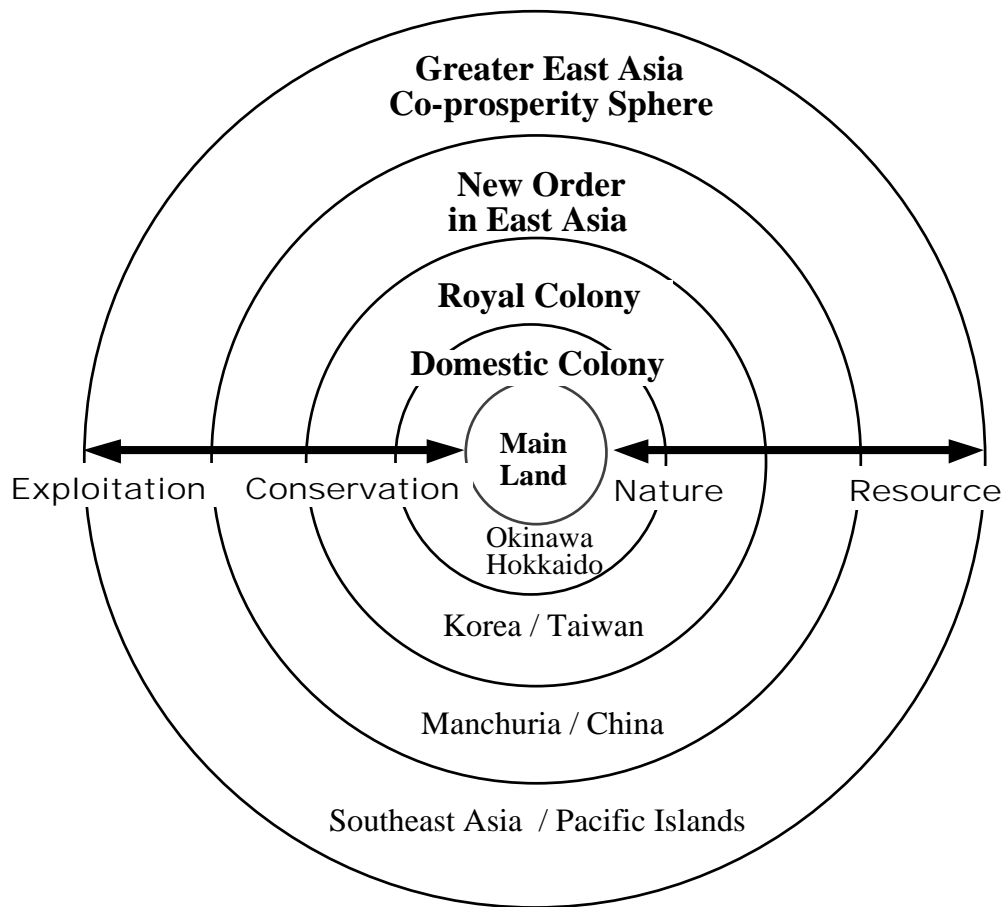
Greater East Asia
Co-prosperity Sphere

New Order
in East Asia

Royal Colony

Domestic Colony

Main
Land

Exploitation

Conservation

Nature

Resource

Okinawa
Hokkaido

Korea / Taiwan

Manchuria / China

Southeast Asia / Pacific Islands